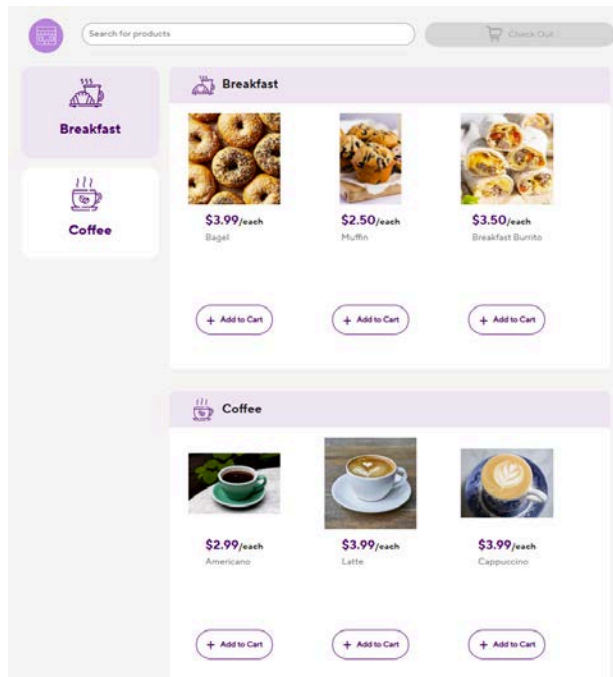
Search for products

Check Out

Breakfast

Coffee

Breakfast

$3.99/each
Bagel

+ Add to Cart

$2.50/each
Muffin

+ Add to Cart

$3.50/each
Breakfast Burrito

+ Add to Cart

Coffee

$2.99/each
Americano

+ Add to Cart

$3.99/each
Latte

+ Add to Cart

$3.99/each
Cappuccino

+ Add to Cart